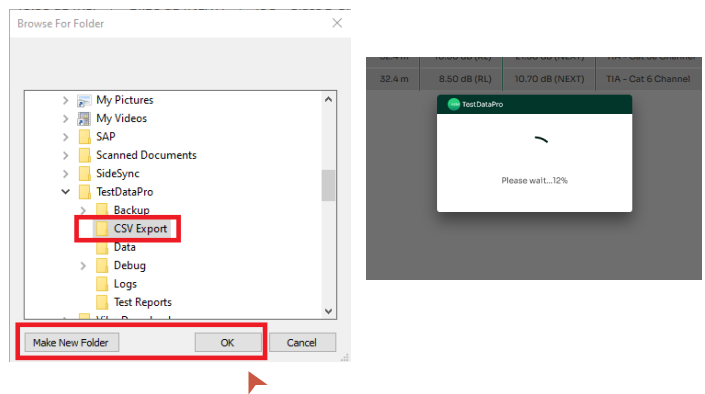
Browse For Folder

My Pictures
My Videos
SAP
Scanned Documents
SideSync
TestDataPro
Backup
CSV Export
Data
Debug
Logs
Test Reports

Make New Folder
OK
Cancel

| 32.4 m | 8.50 dB (RL) | 10.70 dB (NEXT) | TIA - Cat 6 Channel |
|---|---|---|---|

TestDataPro

Please wait...12%